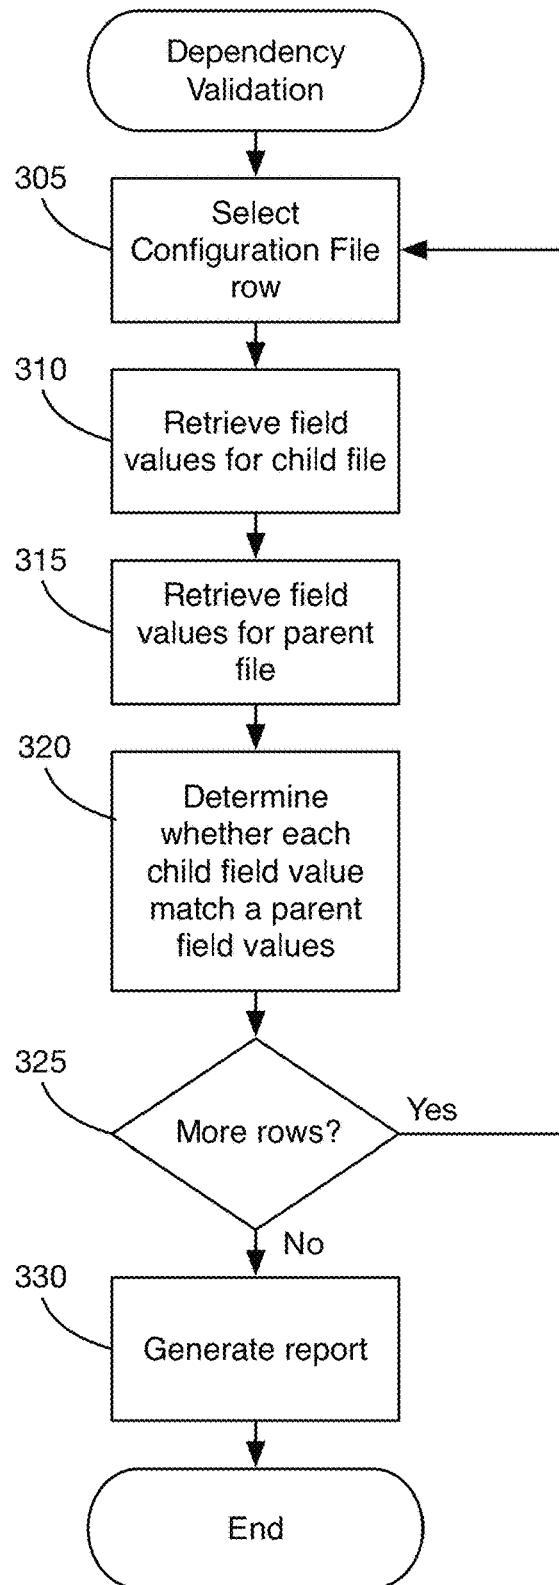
Dependency Validation

305
Select Configuration File row

310
Retrieve field values for child file

315
Retrieve field values for parent file

320
Determine whether each child field value match a parent field values

325
More rows?
Yes
No

330
Generate report

End